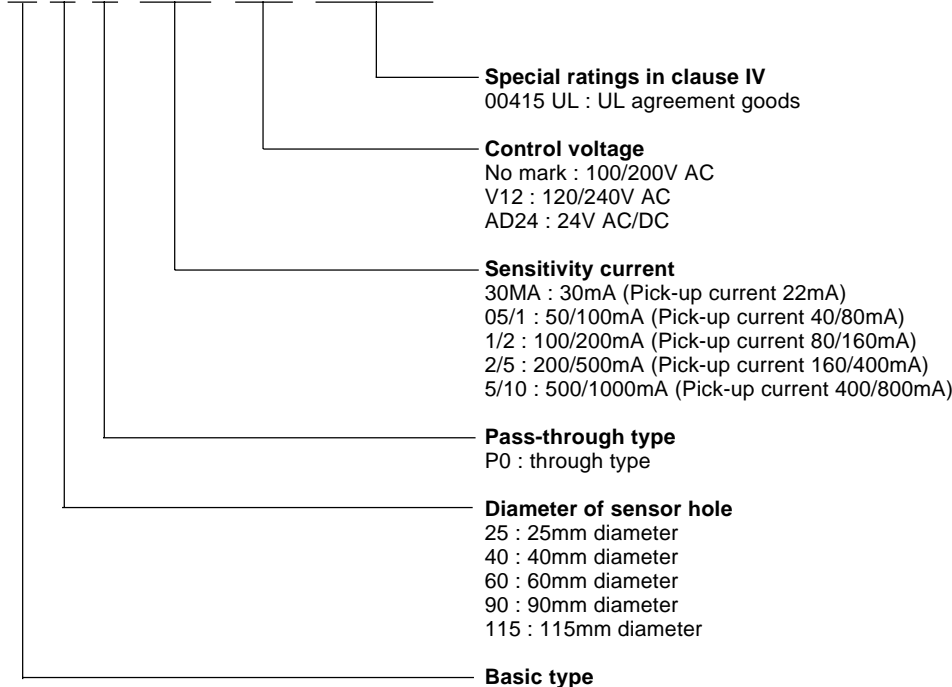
Special ratings in clause IV
00415 UL : UL agreement goods

Control voltage
No mark : 100/200V AC
V12 : 120/240V AC
AD24 : 24V AC/DC

Sensitivity current
30MA : 30mA (Pick-up current 22mA)
05/1 : 50/100mA (Pick-up current 40/80mA)
1/2 : 100/200mA (Pick-up current 80/160mA)
2/5 : 200/500mA (Pick-up current 160/400mA)
5/10 : 500/1000mA (Pick-up current 400/800mA)

Pass-through type
P0 : through type

Diameter of sensor hole
25 : 25mm diameter
40 : 40mm diameter
60 : 60mm diameter
90 : 90mm diameter
115 : 115mm diameter

Basic type